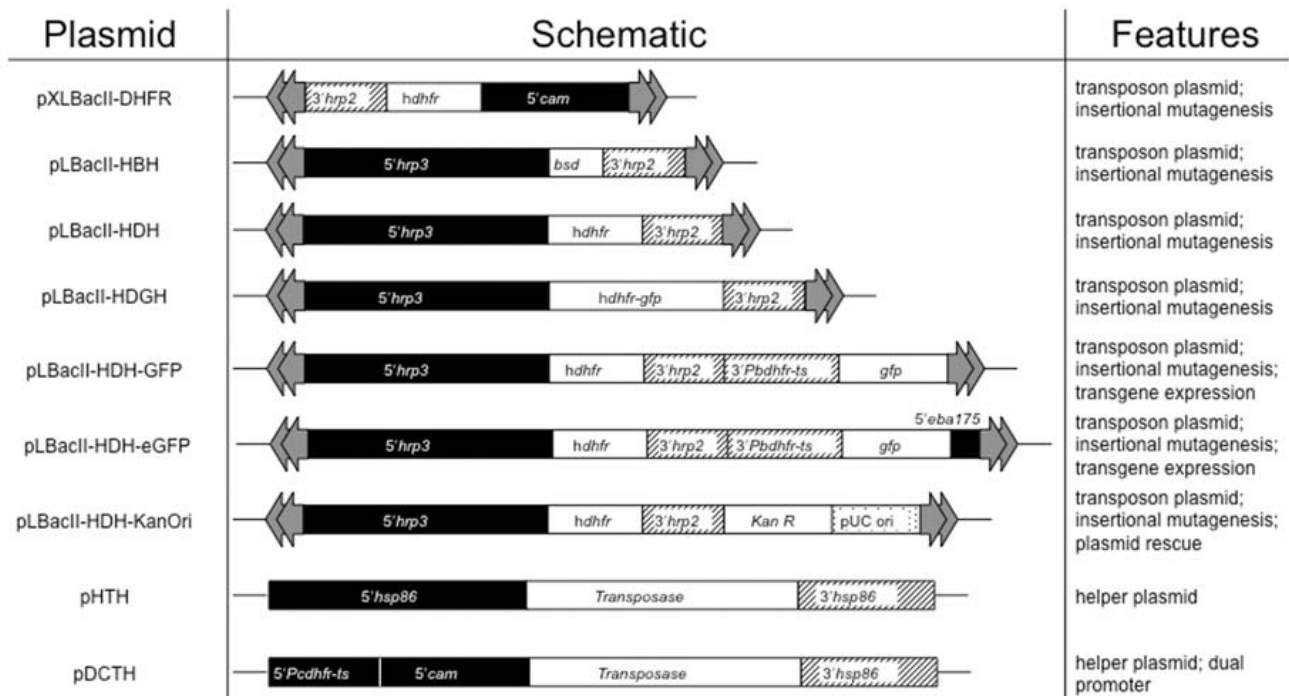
| Plasmid | Schematic | Features |
|---|---|---|
| pXLBacII-DHFR | 3'hrp2 hdhfr 5'cam | transposon plasmid; insertional mutagenesis |
| pLBacII-HBH | 5'hrp3 bsd 3'hrp2 | transposon plasmid; insertional mutagenesis |
| pLBacII-HDH | 5'hrp3 hdhfr 3'hrp2 | transposon plasmid; insertional mutagenesis |
| pLBacII-HDGH | 5'hrp3 hdhfr-gfp 3'hrp2 | transposon plasmid; insertional mutagenesis |
| pLBacII-HDH-GFP | 5'hrp3 hdhfr 3'hrp2 3'Pbdhfr-ts gfp | transposon plasmid; insertional mutagenesis; transgene expression |
| pLBacII-HDH-eGFP | 5'hrp3 hdhfr 3'hrp2 3'Pbdhfr-ts gfp 5'eba175 | transposon plasmid; insertional mutagenesis; transgene expression |
| pLBacII-HDH-KanOri | 5'hrp3 hdhfr 3'hrp2 Kan R pUC ori | transposon plasmid; insertional mutagenesis; plasmid rescue |
| pHTH | 5'hsp86 Transposase 3'hsp86 | helper plasmid |
| pDCTH | 5'Pcdhfr-ts 5'cam Transposase 3'hsp86 | helper plasmid; dual promoter |